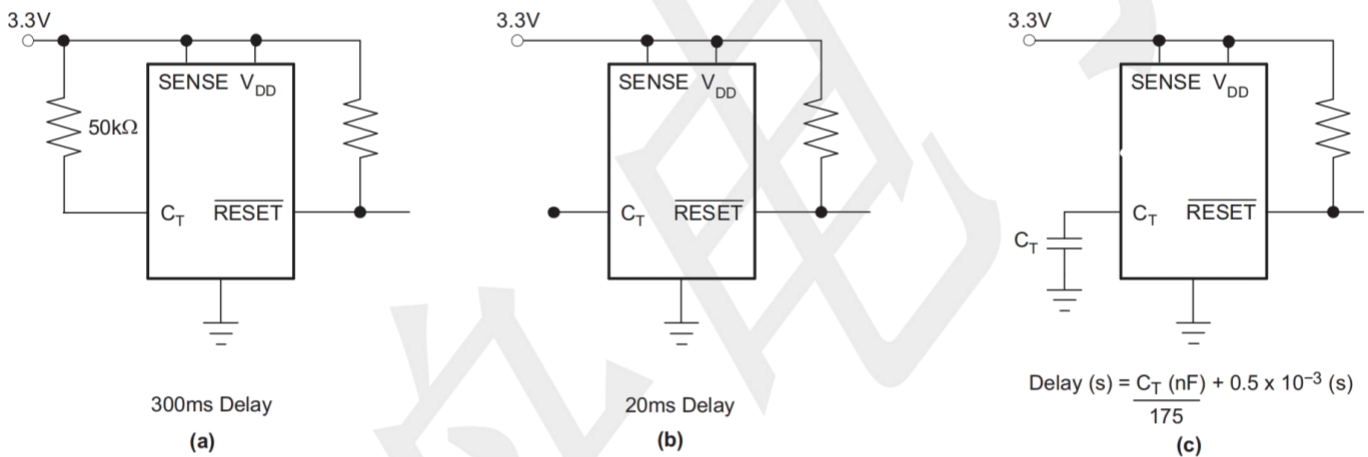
3.3V

SENSE $V_{DD}$

50kΩ

$C_T$ $\overline{RESET}$

300ms Delay

(a)

3.3V

SENSE $V_{DD}$

$C_T$ $\overline{RESET}$

20ms Delay

(b)

3.3V

SENSE $V_{DD}$

$C_T$

$C_T$ $\overline{RESET}$

Delay (s) = $\frac{C_T \text{ (nF)}}{175}$ + 0.5 x $10^{-3}$ (s)

(c)